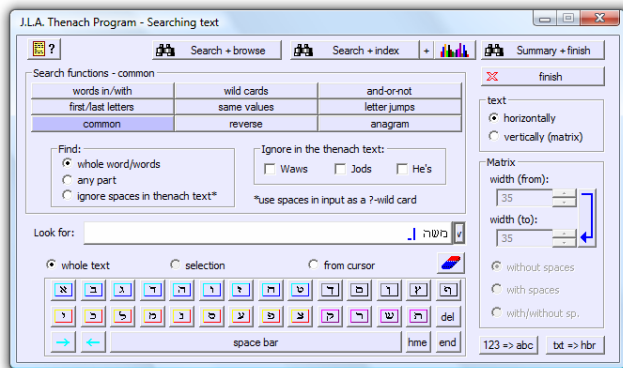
J.L.A. Thenach Program - Searching text

?

Search + browse

Search + index

+

Summary + finish

Search functions - common

| words in/with | wild cards | and-or-not |
|---|---|---|
| first/last letters | same values | letter jumps |
| common | reverse | anagram |

finish

text
horizontally
vertically (matrix)

Find:
whole word/words
any part
ignore spaces in thenach text*

Ignore in the thenach text:
Waws
Jods
He's

*use spaces in input as a ?-wild card

Matrix
width (from):
35
width (to):
35

without spaces
with spaces
with/without sp.

Look for: משה

whole text
selection
from cursor

א ב ג ד ה ו ז ח ט י כ ל מ נ ס ע פ צ ק ר ש ת
ך ם ן ף ץ

del

space bar

hme

end

123 => abc

txt => hbr